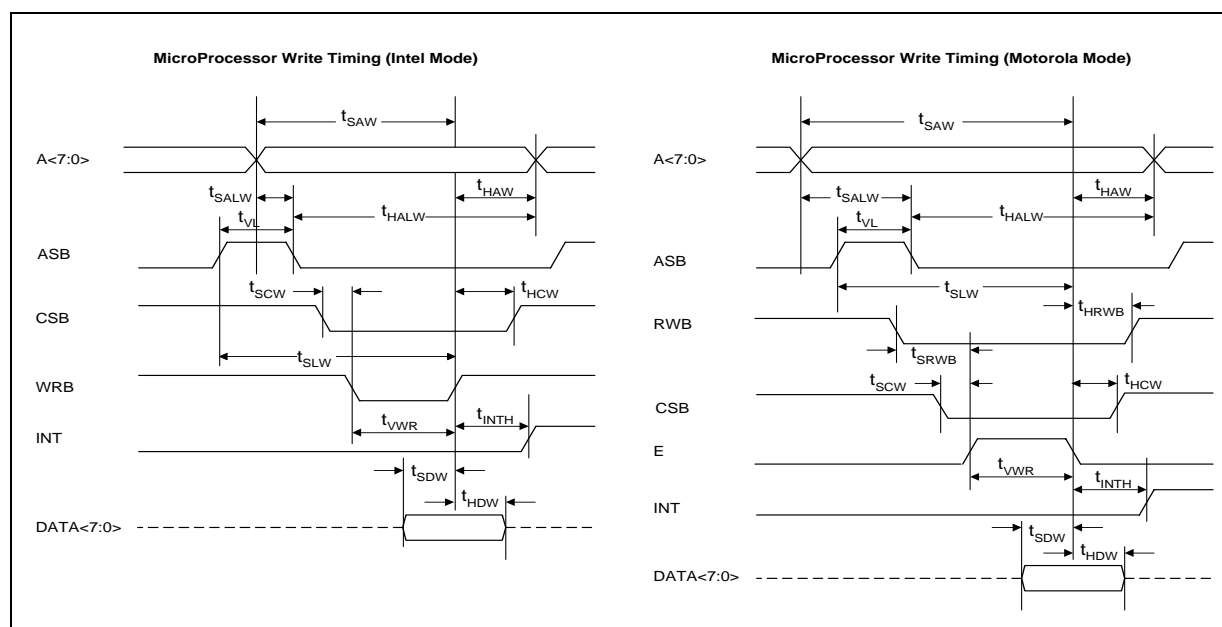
MicroProcessor Write Timing (Intel Mode)

$t_{SAW}$

A<7:0>

$t_{SALW}$

$t_{HAW}$

$t_{VL}$

$t_{HALW}$

ASB

$t_{SCW}$

$t_{HCW}$

CSB

$t_{SLW}$

WRB

$t_{VWR}$

$t_{INTH}$

INT

$t_{SDW}$

$t_{HDW}$

DATA<7:0>

MicroProcessor Write Timing (Motorola Mode)

$t_{SAW}$

A<7:0>

$t_{SALW}$

$t_{HAW}$

$t_{VL}$

$t_{HALW}$

ASB

$t_{SLW}$

$t_{HRWB}$

RWB

$t_{SRWB}$

$t_{SCW}$

$t_{HCW}$

CSB

E

$t_{VWR}$

$t_{INTH}$

INT

$t_{SDW}$

$t_{HDW}$

DATA<7:0>